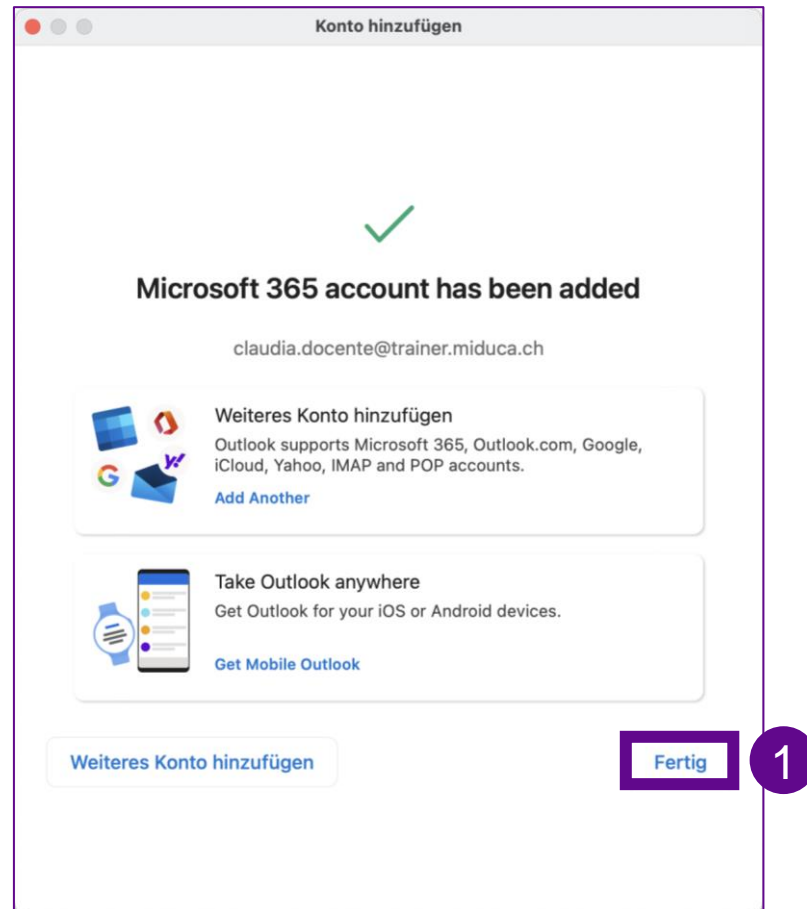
Konto hinzufügen

Microsoft 365 account has been added

claudia.docente@trainer.miduca.ch

Weiteres Konto hinzufügen
Outlook supports Microsoft 365, Outlook.com, Google, iCloud, Yahoo, IMAP and POP accounts.
Add Another

Take Outlook anywhere
Get Outlook for your iOS or Android devices.
Get Mobile Outlook

Weiteres Konto hinzufügen

Fertig

1